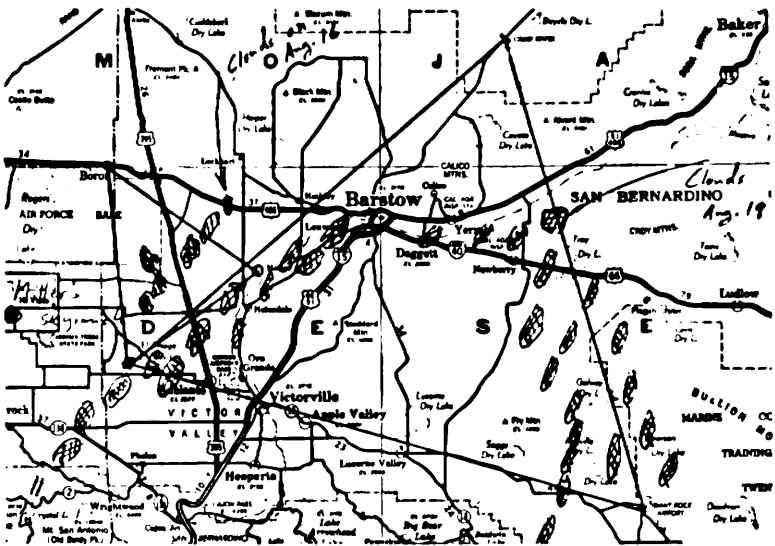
M
O
J
A
Baker
Clouds on Aug. 16
Coolgardie Dry Lake
Superior Dry Lake
Coyote Dry Lake
Cuddeback Dry Lake
Black Mtn
Boron
Rogers
AIR FORCE
BASE
Dry L.
Lockhart
Harper Dry Lake
Hinkley
CALICO MTNS.
Barstow
Calico
Yermo
Daggett
Clouds Aug. 19
SAN BERNARDINO
Troy Dry L.
CADY MTNS.
Newberry
Ludlow
Lenwood
Helendale
Oro Grande
D
E
S
E
Victorville
Apple Valley
VICTOR
VALLEY
Lucerne Dry Lake
Lucerne Valley
Soggy Dry Lake
Hesperia
Phelan
Wrightwood
Mt. San Antonio (Old Baldy Pk.)
Cajon
Big Bear Lake
BULLION
MARINE
TRAINING
Dry Lake
Dry Lake
Galway
Old Woman Dry Lake
15
395
466
66
91
18
2
138
34